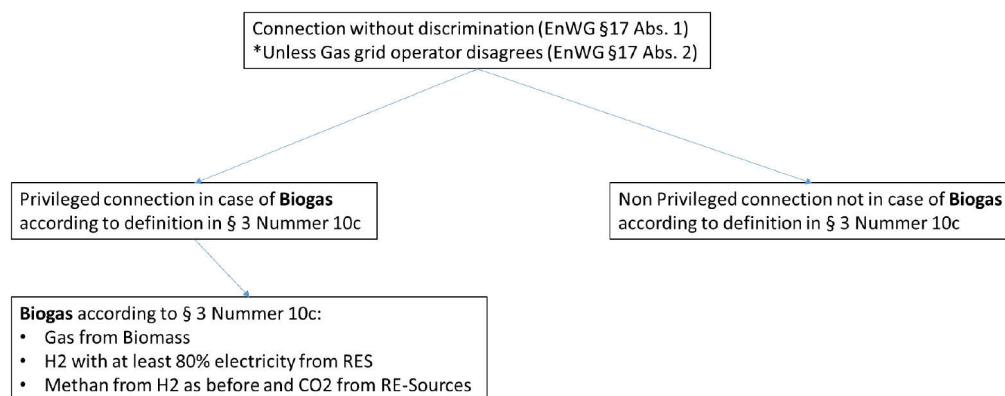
Connection without discrimination (EnWG §17 Abs. 1)
*Unless Gas grid operator disagrees (EnWG §17 Abs. 2)

Privileged connection in case of **Biogas** according to definition in § 3 Nummer 10c

Non Privileged connection not in case of **Biogas** according to definition in § 3 Nummer 10c

**Biogas** according to § 3 Nummer 10c:
- Gas from Biomass
- H2 with at least 80% electricity from RES
- Methan from H2 as before and CO2 from RE-Sources